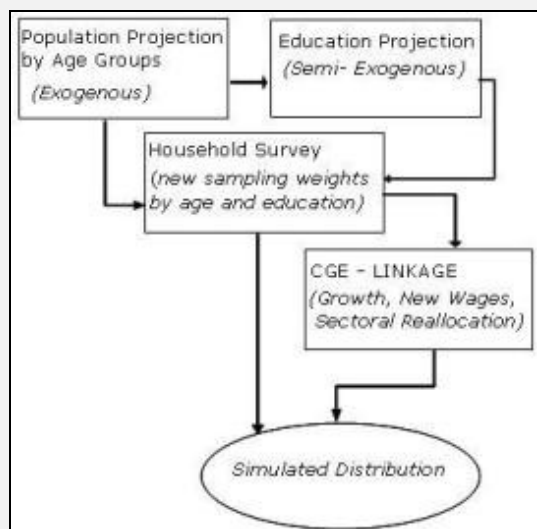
Population Projection by Age Groups
(Exogenous)

Education Projection
(Semi- Exogenous)

Household Survey
(new sampling weights by age and education)

CGE – LINKAGE
(Growth, New Wages, Sectoral Reallocation)

Simulated Distribution